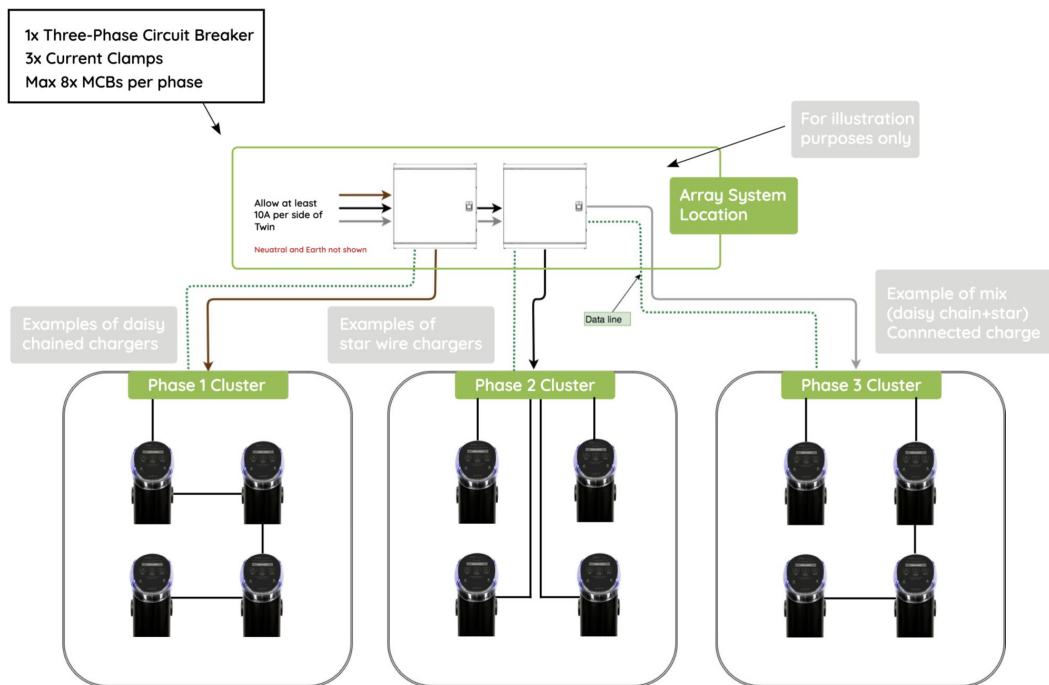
1x Three-Phase Circuit Breaker
3x Current Clamps
Max 8x MCBs per phase

For illustration purposes only

Allow at least 10A per side of Twin

Neautral and Earth not shown

Array System Location

Data line

Examples of daisy chained chargers

Examples of star wire chargers

Example of mix (daisy chain+star) Connnected charge

Phase 1 Cluster

Phase 2 Cluster

Phase 3 Cluster